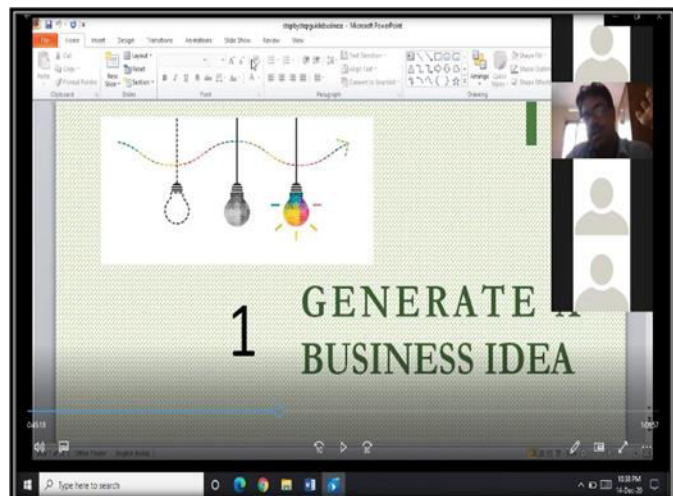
stepbystepguidebusiness - Microsoft PowerPoint

File Home Insert Design Transitions Animations Slide Show Review View

Paste Cut Copy Format Painter Clipboard New Slide Layout Reset Section Slides Font Paragraph Text Direction Align Text Convert to SmartArt Drawing Arrange Quick Styles Shape Fill Shape Outline Shape Effects

1

GENERATE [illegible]
BUSINESS IDEA

04:51

10:57

Type here to search

10:38 PM
14-Dec-20